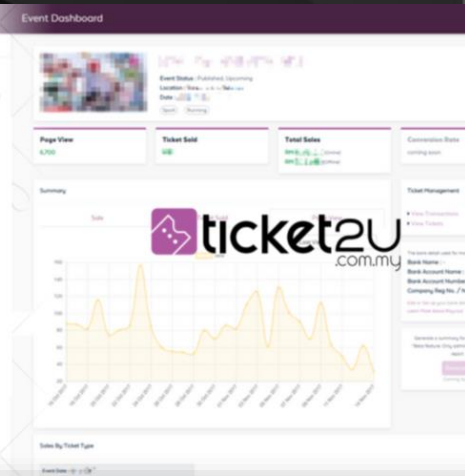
Event Dashboard

Event Status : Published, Upcoming
Location : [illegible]
Date : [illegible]

Page View
6,700

Ticket Sold

Total Sales

Conversion Rate
coming soon

Summary

Sale

ticket2U
.com.my

Ticket Management

View Transaction
View Tickets

Bank Name :
Bank Account Name :
Bank Account Number :
Company Reg No. / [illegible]

Sales By Ticket Type

Event Date